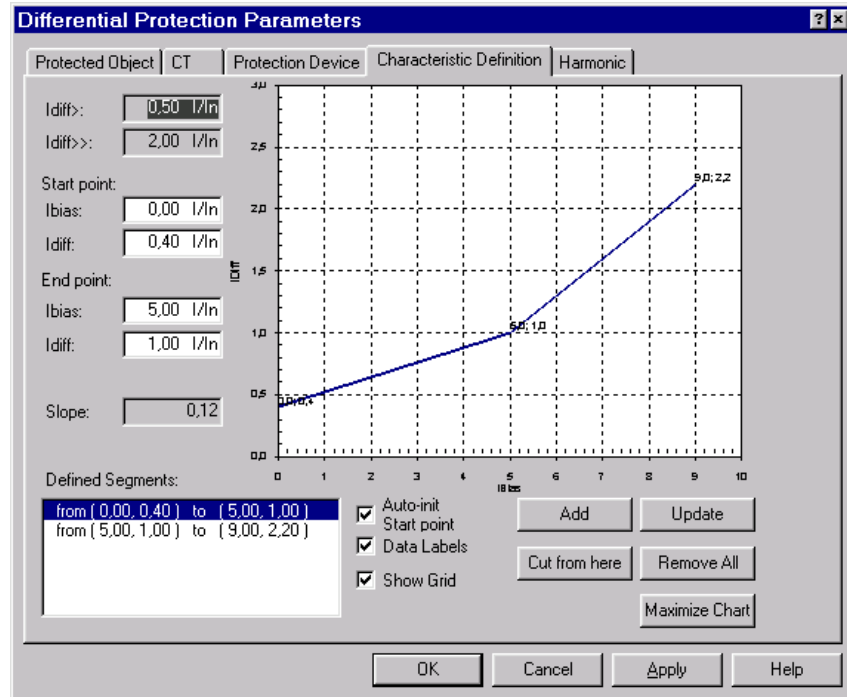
Differential Protection Parameters

? ×

Protected Object | CT | Protection Device | Characteristic Definition | Harmonic

Idiff>: 0,50 I/In

Idiff>>: 2,00 I/In

Start point:

Ibias: 0,00 I/In

Idiff: 0,40 I/In

End point:

Ibias: 5,00 I/In

Idiff: 1,00 I/In

Slope: 0,12

3,0
2,5
2,0
1,5
1,0
0,5
0,0

Idiff

0 1 2 3 4 5 6 7 8 9 10

Ibias

0,0; 0,4
5,0; 1,0
9,0; 2,2

Defined Segments:

from ( 0,00, 0,40 ) to ( 5,00, 1,00 )
from ( 5,00, 1,00 ) to ( 9,00, 2,20 )

Auto-init Start point

Data Labels

Show Grid

Add

Update

Cut from here

Remove All

Maximize Chart

OK

Cancel

Apply

Help